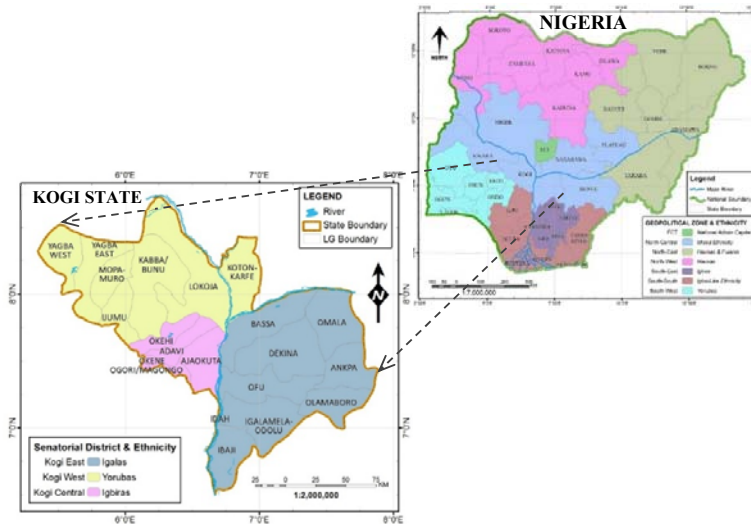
NIGERIA

KOGI STATE

6°0'E 7°0'E 8°0'E

LEGEND
River
State Boundary
LG Boundary

YAGBA WEST
YAGBA EAST
KABBA/BUNU
MOPA-MURO
LOKOJA
KOTON-KARFE
IJUMU
OKEHI
ADAVI
OKENE
AJAOKUTA
OGORI/MAGONGO
BASSA
OMALA
DEKINA
ANKPA
OFU
OLAMABORO
IDAH
IGALAMELA-ODOLU
IBAJI

N

8°0'N
7°0'N

Senatorial District & Ethnicity
Kogi East Igalas
Kogi West Yorubas
Kogi Central Igbiras

25 0 25 50 75 KM
1:2,000,000

6°0'E 7°0'E 8°0'E

Legend
Major River
National Boundary
State Boundary

GEOPOLITICAL ZONE & ETHNICITY
FCT National Admin Capital
North Central Mixed Ethnicity
North East Hausas & Fulanis
North West Hausas
South East Igbos
South South Ijaws/Like Ethnicity
South West Yorubas

1:7,000,000